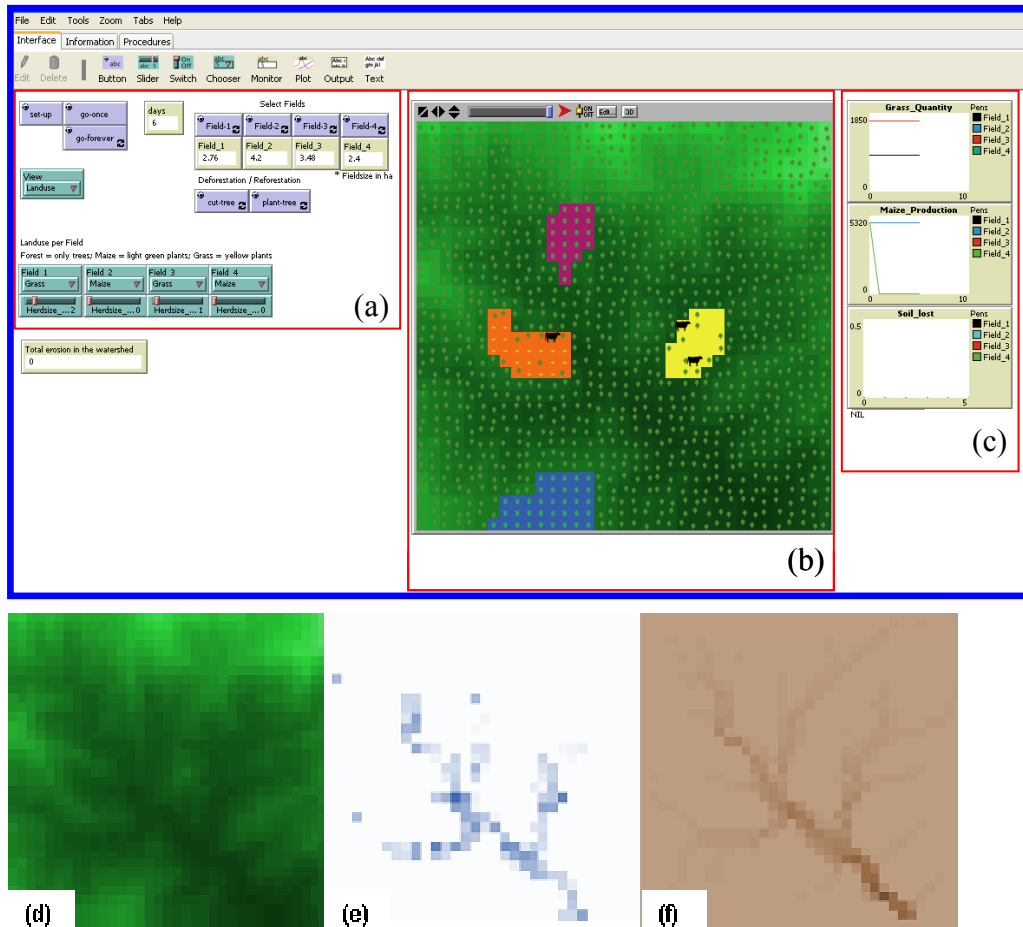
File Edit Tools Zoom Tabs Help

Interface Information Procedures

Edit Delete Button Slider Switch Chooser Monitor Plot Output Text

set-up go-once go-forever

days
6

Select Fields

Field-1 Field-2 Field-3 Field-4

Field_1
2.76

Field_2
4.2

Field_3
3.48

Field_4
2.4

* Fieldsize in ha

Deforestation / Reforestation

cut-tree plant-tree

View
Landuse

Landuse per Field
Forest = only trees; Maize = light green plants; Grass = yellow plants

Field_1
Grass

Field_2
Maize

Field_3
Grass

Field_4
Maize

Herdsize_... 2 Herdsize_... 0 Herdsize_... 1 Herdsize_... 0

(a)

Total erosion in the watershed
0

Edit... 3D

(b)

Grass_Quantity
Pens
1850
0
0 10
Field_1
Field_2
Field_3
Field_4

Maize_Production
Pens
5320
0
0 10
Field_1
Field_2
Field_3
Field_4

Soil_lost
Pens
0.5
0
0 5
Field_1
Field_2
Field_3
Field_4
NIL

(c)

(d)

(e)

(f)